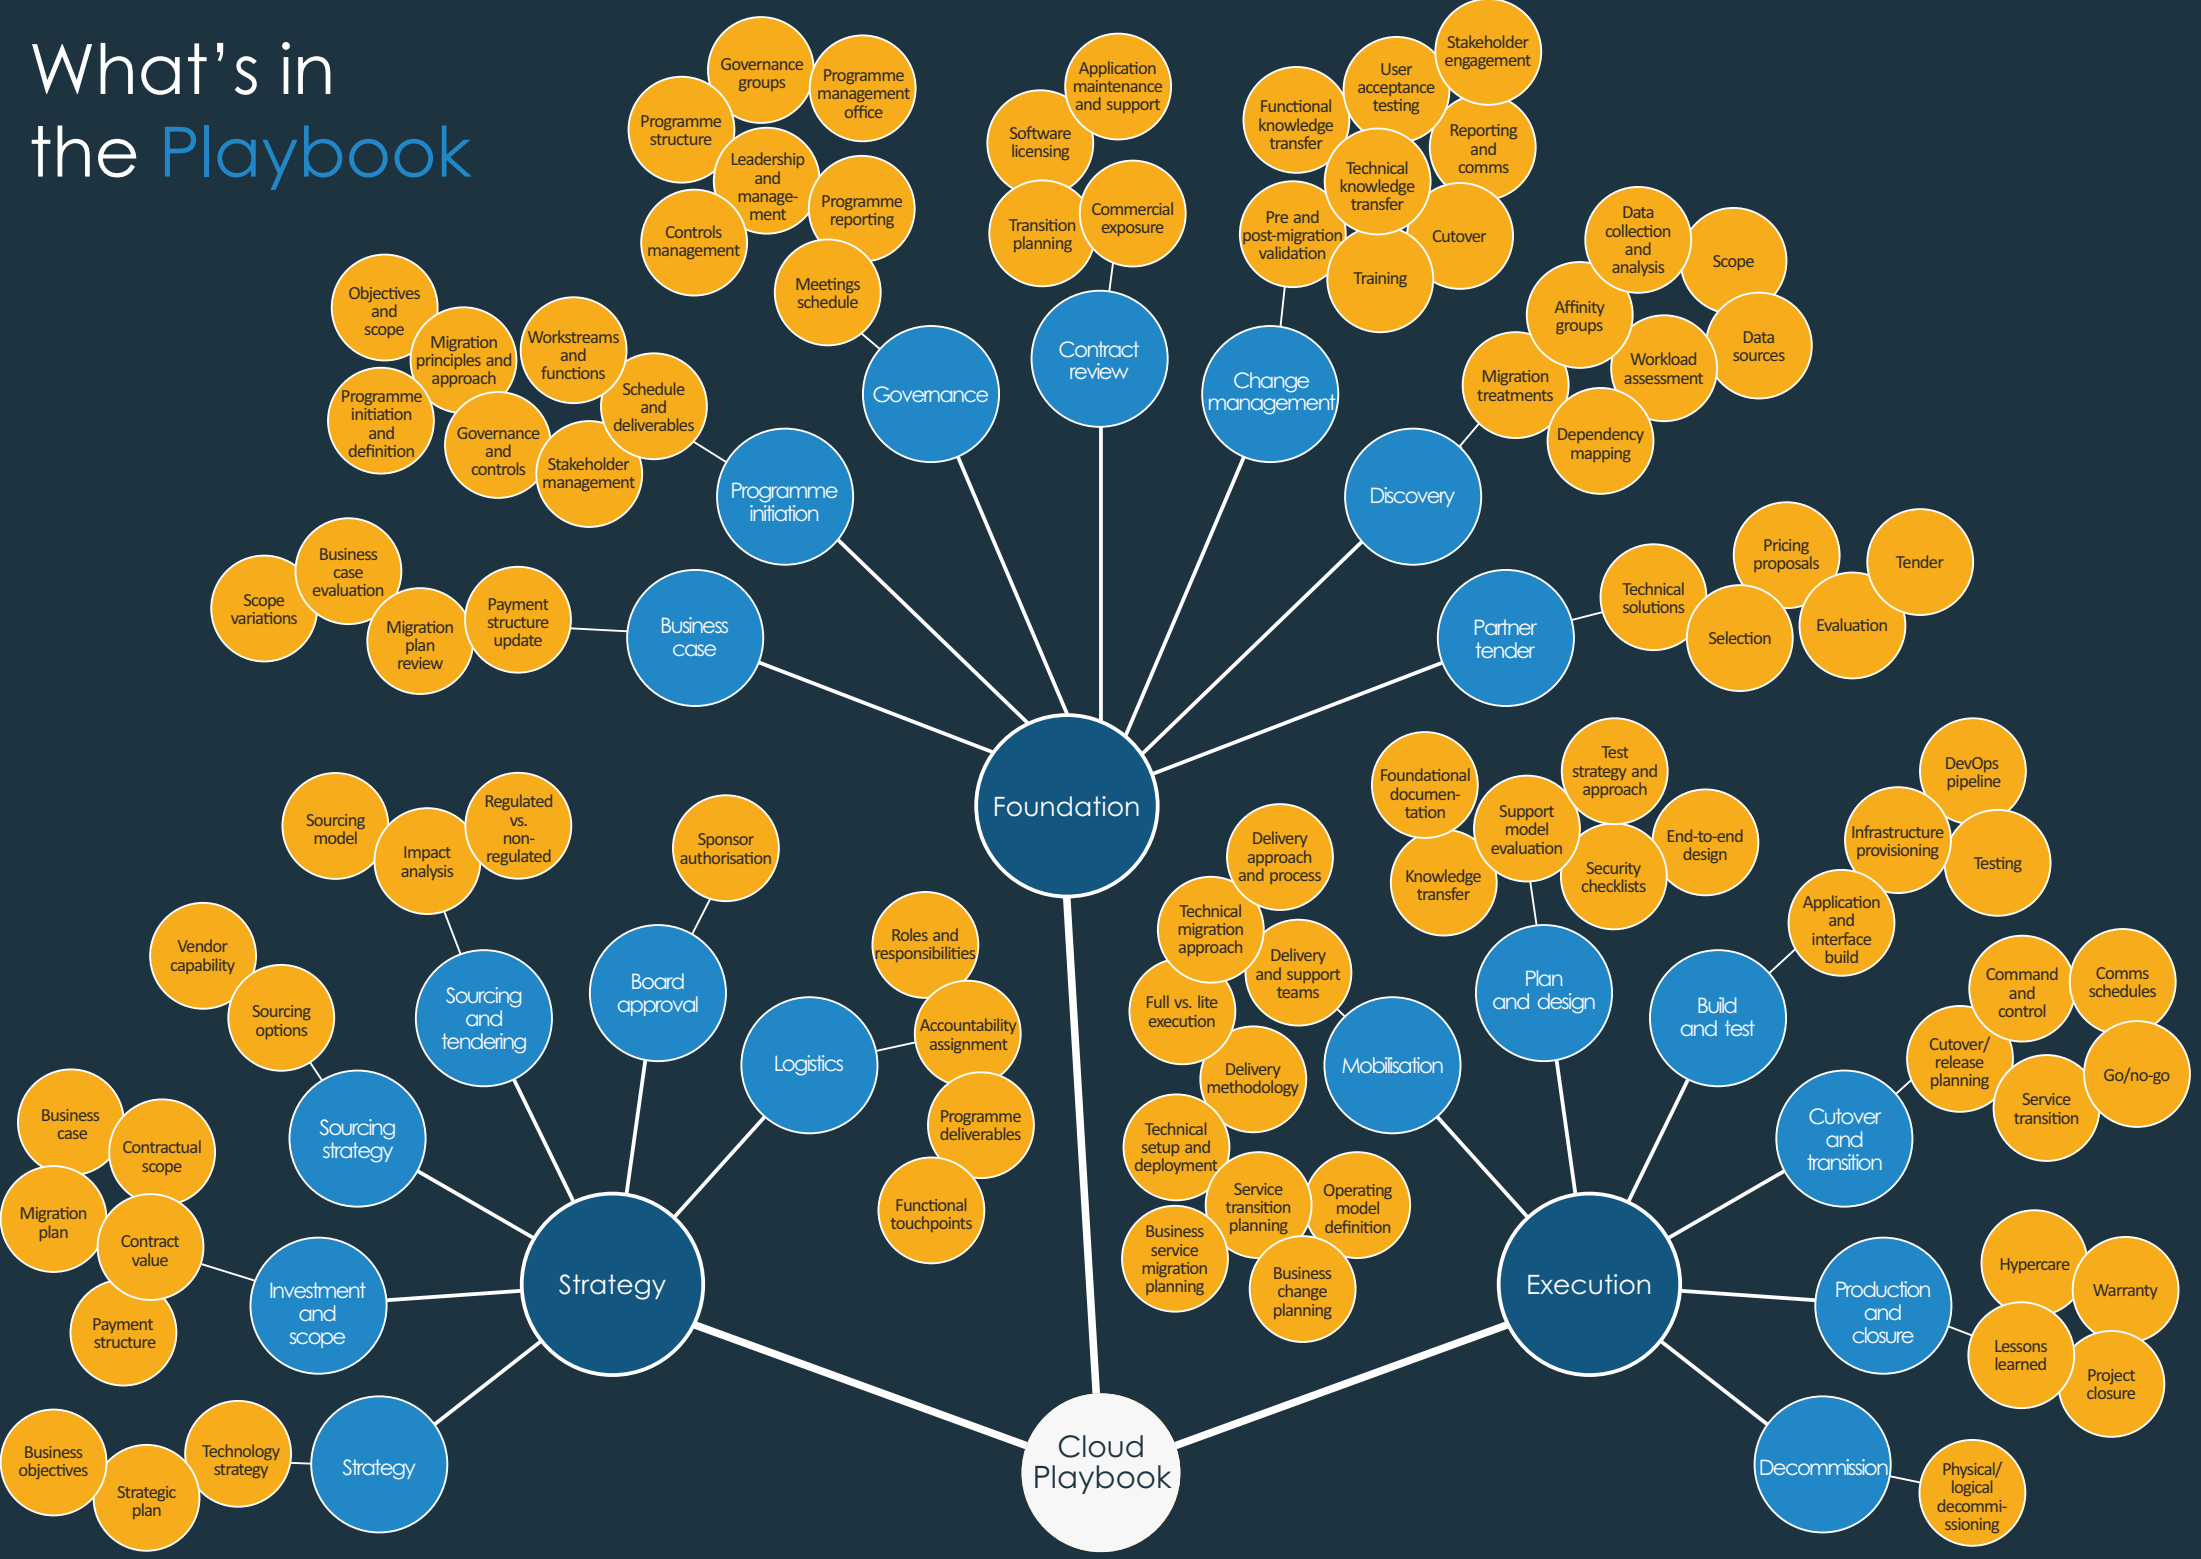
What's in the Playbook

Governance groups
Programme management office
Programme structure
Leadership and management
Programme reporting
Controls management
Meetings schedule
Governance

Application maintenance and support
Software licensing
Transition planning
Commercial exposure
Contract review

Stakeholder engagement
User acceptance testing
Functional knowledge transfer
Reporting and comms
Technical knowledge transfer
Pre and post-migration validation
Cutover
Training
Change management

Data collection and analysis
Scope
Affinity groups
Data sources
Workload assessment
Migration treatments
Dependency mapping
Discovery

Objectives and scope
Migration principles and approach
Workstreams and functions
Schedule and deliverables
Programme initiation and definition
Governance and controls
Stakeholder management
Programme initiation

Business case evaluation
Scope variations
Migration plan review
Payment structure update
Business case

Pricing proposals
Tender
Technical solutions
Selection
Evaluation
Partner tender

Foundation

Sourcing model
Impact analysis
Regulated vs. non-regulated
Sponsor authorisation
Vendor capability
Sourcing options
Sourcing and tendering
Board approval
Roles and responsibilities
Accountability assignment
Logistics
Programme deliverables
Functional touchpoints
Sourcing strategy

Business case
Contractual scope
Migration plan
Contract value
Payment structure
Investment and scope

Strategy

Business objectives
Technology strategy
Strategic plan
Strategy

Foundational documentation
Test strategy and approach
Support model evaluation
End-to-end design
Knowledge transfer
Security checklists
Plan and design

DevOps pipeline
Infrastructure provisioning
Testing
Application and interface build
Build and test

Delivery approach and process
Technical migration approach
Delivery and support teams
Full vs. lite execution
Delivery methodology
Mobilisation
Technical setup and deployment
Service transition planning
Operating model definition
Business service migration planning
Business change planning

Command and control
Comms schedules
Cutover/ release planning
Go/no-go
Service transition
Cutover and transition

Execution

Hypercare
Warranty
Lessons learned
Project closure
Production and closure

Decommission
Physical/ logical decommissioning

Cloud Playbook